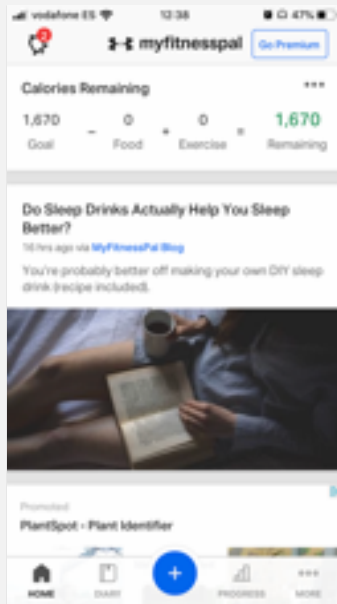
vodafone ES 12:38 47%

2

myfitnesspal

Go Premium

Calories Remaining

•••

1,670 Goal − 0 Food + 0 Exercise = 1,670 Remaining

Do Sleep Drinks Actually Help You Sleep Better?

16 hrs ago via MyFitnessPal Blog

You're probably better off making your own DIY sleep drink (recipe included).

Promoted

PlantSpot - Plant Identifier

HOME DIARY + PROGRESS MORE